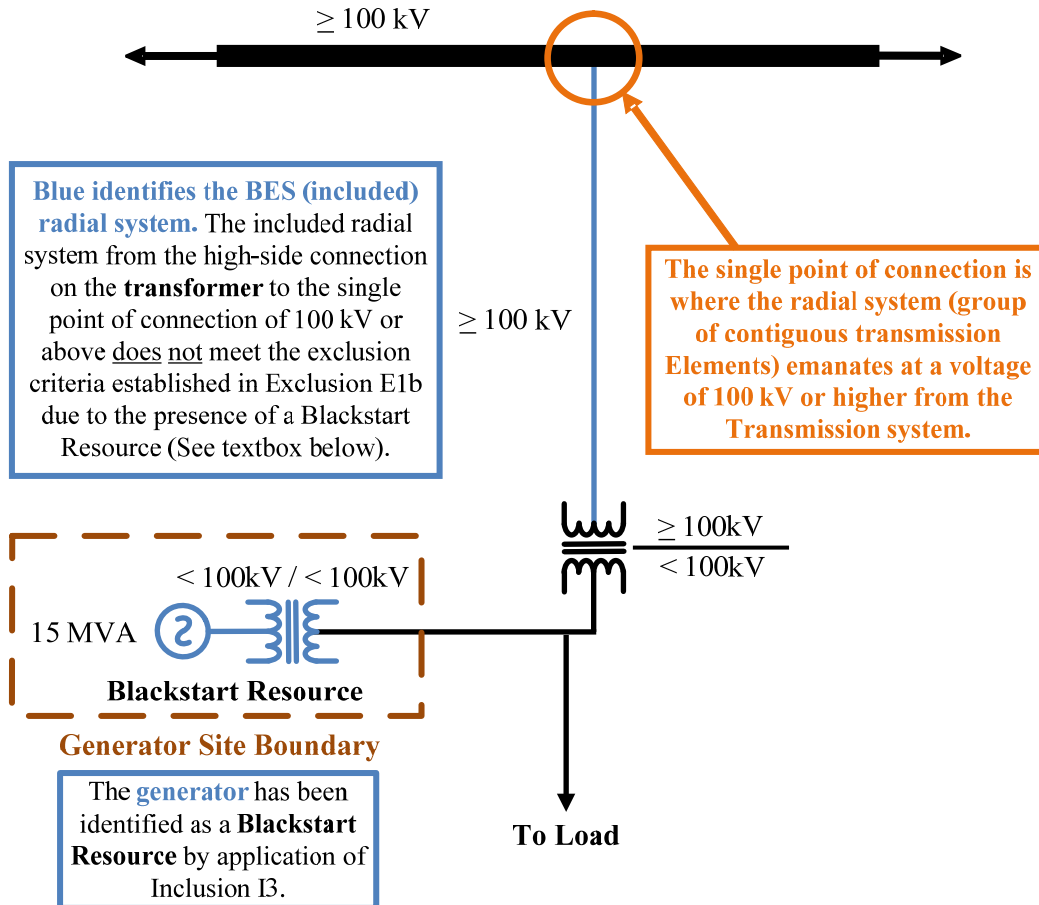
$\geq$ 100 kV

Blue identifies the BES (included) radial system. The included radial system from the high-side connection on the transformer to the single point of connection of 100 kV or above does not meet the exclusion criteria established in Exclusion E1b due to the presence of a Blackstart Resource (See textbox below).

$\geq$ 100 kV

The single point of connection is where the radial system (group of contiguous transmission Elements) emanates at a voltage of 100 kV or higher from the Transmission system.

$\frac{\geq 100kV}{< 100kV}$

< 100kV / < 100kV

15 MVA

Blackstart Resource

Generator Site Boundary

The generator has been identified as a Blackstart Resource by application of Inclusion I3.

To Load